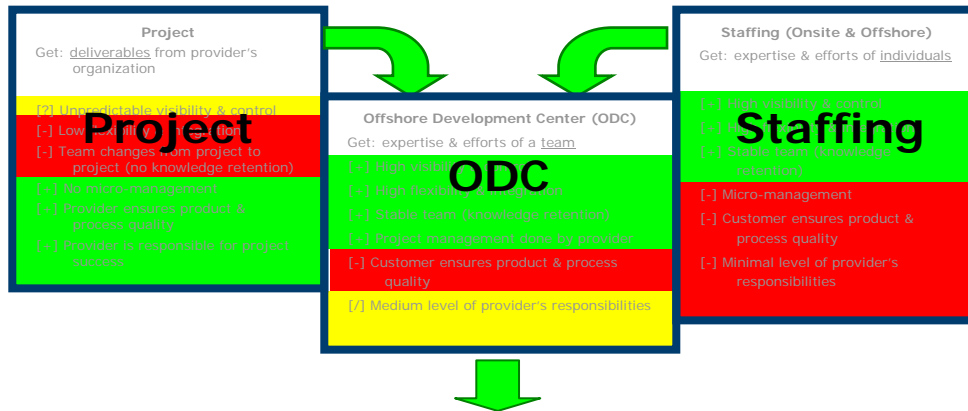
Project

Get: deliverables from provider's organization

[?] Unpredictable visibility & control

[-] Low flexibility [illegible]

[-] Team changes from project to project (no knowledge retention)

[+] No micro-management

[+] Provider ensures product & process quality

[+] Provider is responsible for project success

Project

Offshore Development Center (ODC)

Get: expertise & efforts of a team

[+] High visibility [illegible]

[+] High flexibility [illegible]

[+] Stable team (knowledge retention)

[+] Project management done by provider

[-] Customer ensures product & process quality

[/] Medium level of provider's responsibilities

ODC

Staffing (Onsite & Offshore)

Get: expertise & efforts of individuals

[+] High visibility & control

[+] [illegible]

[+] Stable team (knowledge retention)

[-] Micro-management

[-] Customer ensures product & process quality

[-] Minimal level of provider's responsibilities

Staffing